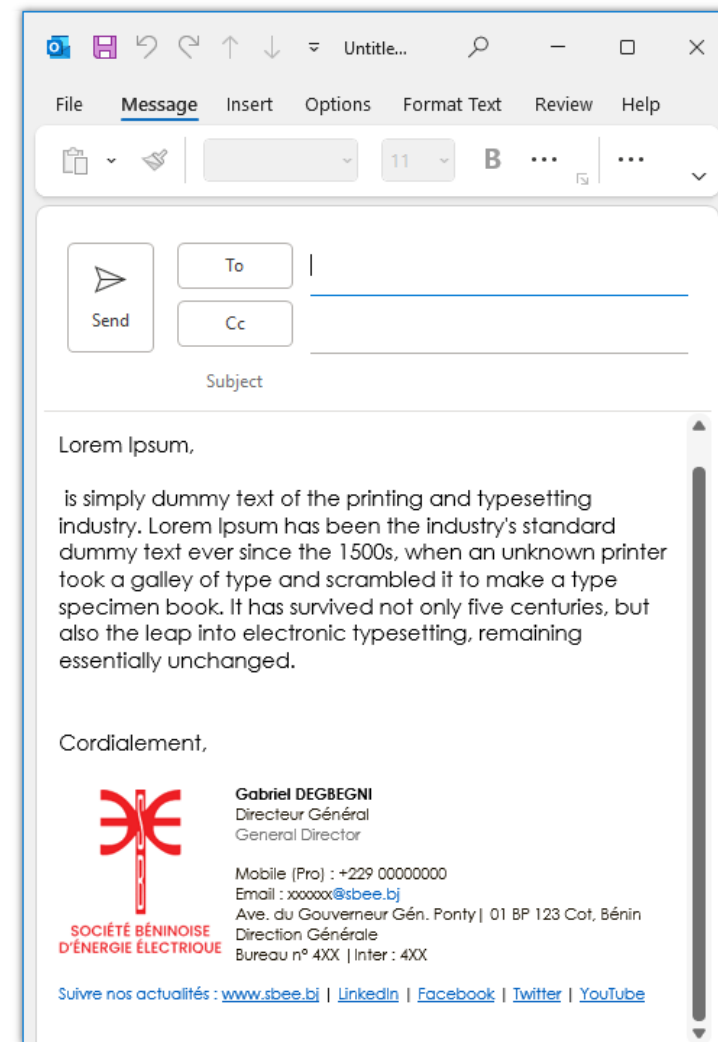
Untitle...

File Message Insert Options Format Text Review Help

11 B ··· ···

Send To Cc

Subject

Lorem Ipsum,

is simply dummy text of the printing and typesetting industry. Lorem Ipsum has been the industry's standard dummy text ever since the 1500s, when an unknown printer took a galley of type and scrambled it to make a type specimen book. It has survived not only five centuries, but also the leap into electronic typesetting, remaining essentially unchanged.

Cordialement,

SOCIÉTÉ BÉNINOISE D'ÉNERGIE ÉLECTRIQUE

Gabriel DEGBEGNI
Directeur Général
General Director

Mobile (Pro) : +229 00000000
Email : xxxxxx@sbee.bj
Ave. du Gouverneur Gén. Ponty | 01 BP 123 Cot, Bénin
Direction Générale
Bureau n° 4XX | Inter : 4XX

Suivre nos actualités : www.sbee.bj | LinkedIn | Facebook | Twitter | YouTube